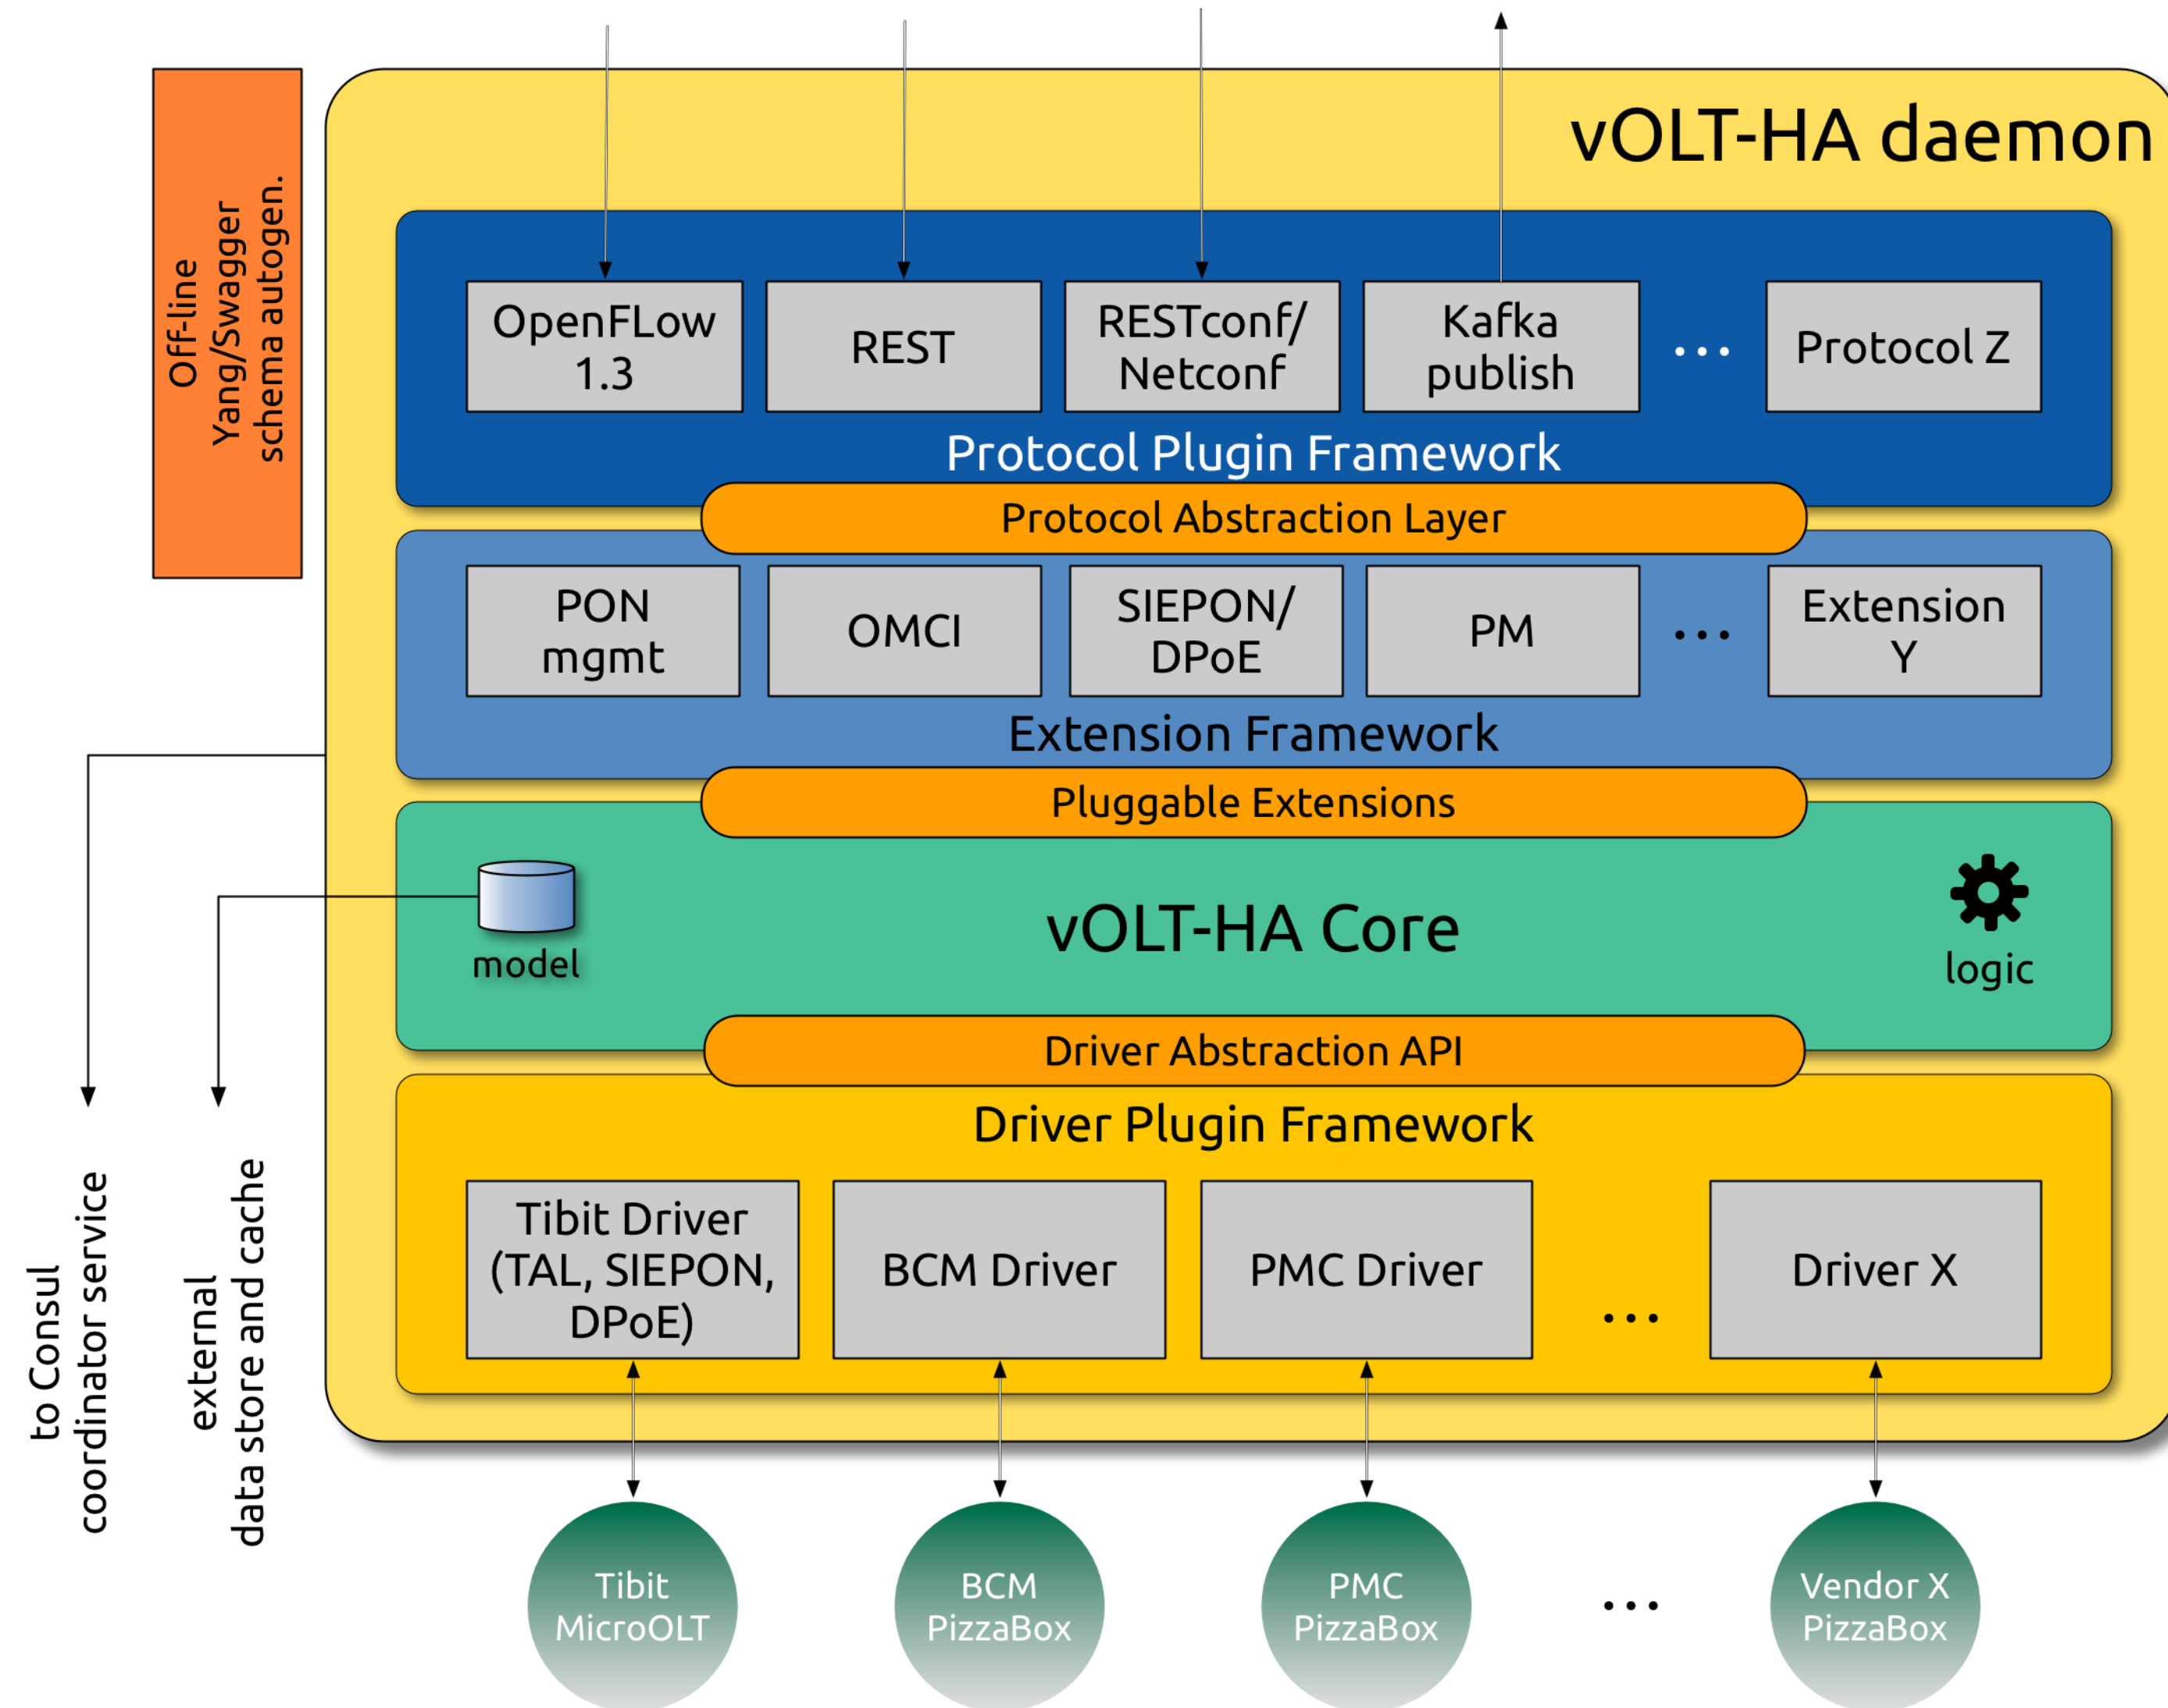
Off-line Yang/Swagger schema autogen.

vOLT-HA daemon

OpenFLow 1.3

REST

RESTconf/ Netconf

Kafka publish

...

Protocol Z

Protocol Plugin Framework

Protocol Abstraction Layer

PON mgmt

OMCI

SIEPON/ DPoE

PM

...

Extension Y

Extension Framework

Pluggable Extensions

model

vOLT-HA Core

logic

Driver Abstraction API

Driver Plugin Framework

Tibit Driver (TAL, SIEPON, DPoE)

BCM Driver

PMC Driver

...

Driver X

to Consul coordinator service

external data store and cache

Tibit MicroOLT

BCM PizzaBox

PMC PizzaBox

...

Vendor X PizzaBox